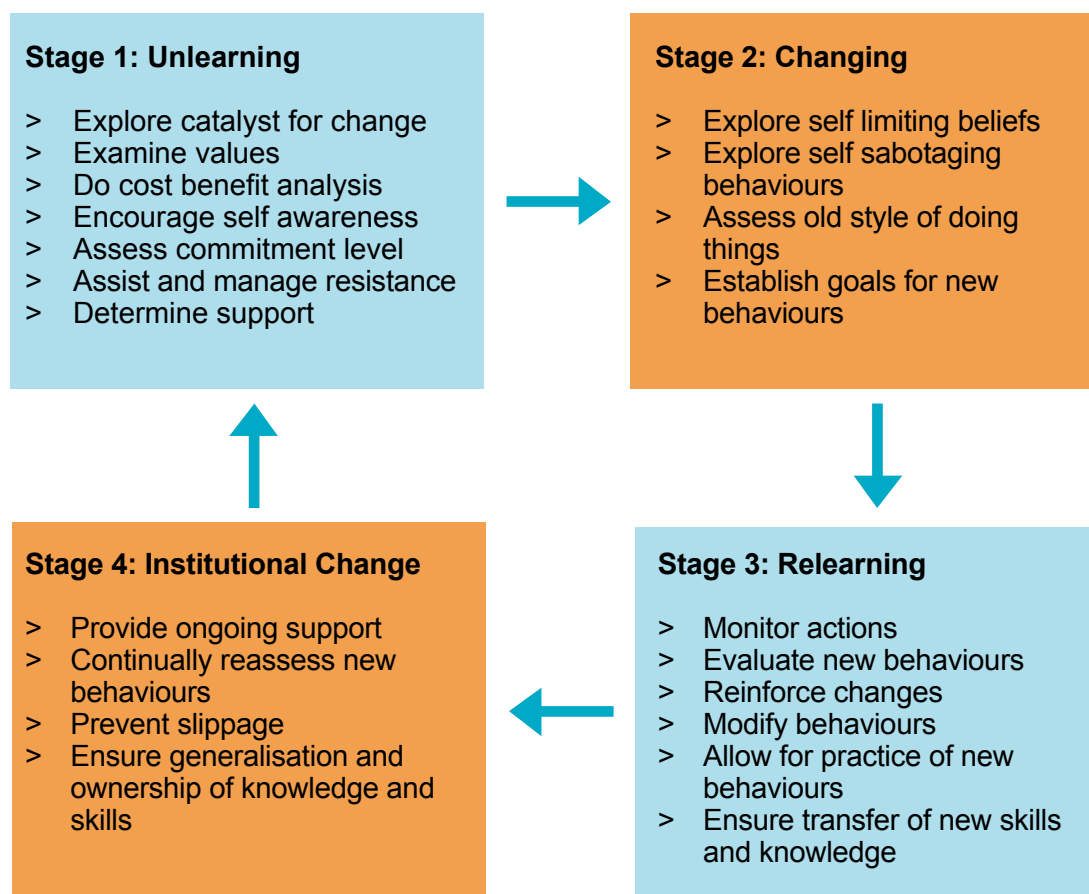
**Stage 1: Unlearning**

> Explore catalyst for change
> Examine values
> Do cost benefit analysis
> Encourage self awareness
> Assess commitment level
> Assist and manage resistance
> Determine support

**Stage 2: Changing**

> Explore self limiting beliefs
> Explore self sabotaging behaviours
> Assess old style of doing things
> Establish goals for new behaviours

**Stage 3: Relearning**

> Monitor actions
> Evaluate new behaviours
> Reinforce changes
> Modify behaviours
> Allow for practice of new behaviours
> Ensure transfer of new skills and knowledge

**Stage 4: Institutional Change**

> Provide ongoing support
> Continually reassess new behaviours
> Prevent slippage
> Ensure generalisation and ownership of knowledge and skills